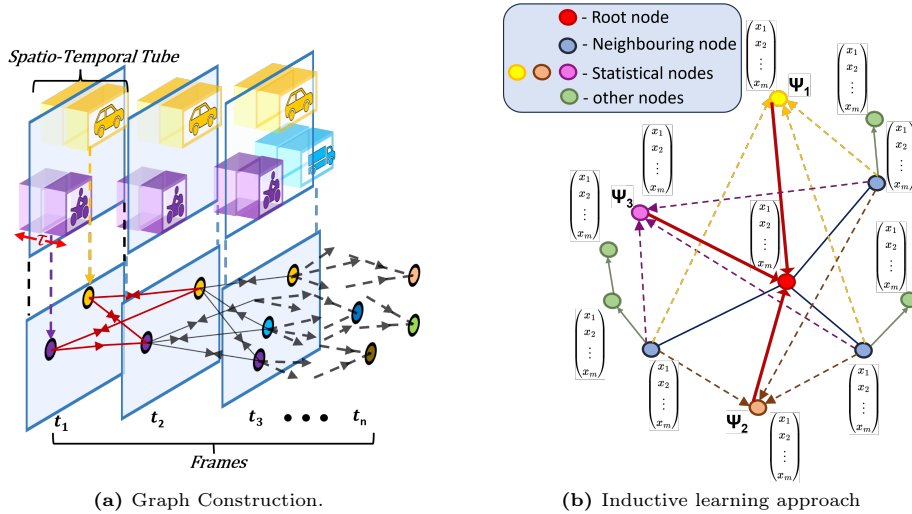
Spatio-Temporal Tube

$\tau$

$t_1$ $t_2$ $t_3$ • • • $t_n$

Frames

**(a)** Graph Construction.

- Root node
- Neighbouring node
- Statistical nodes
- other nodes

$\Psi_1$

$\Psi_3$

$\Psi_2$

$\begin{pmatrix} x_1 \\ x_2 \\ \vdots \\ x_m \end{pmatrix}$

**(b)** Inductive learning approach